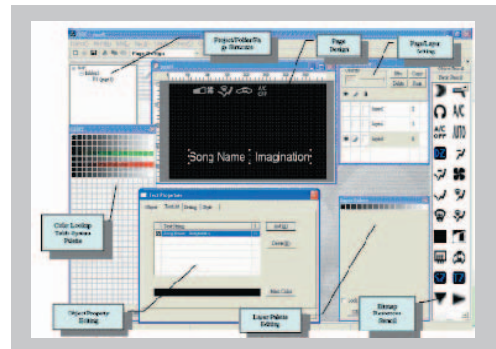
Project Folder/File & Structure

Page Design

Page/Layer Setting

Song Name Imagination

A/C OFF

AUTO

Color Lookup Table System Palette

Object Property Editing

Layer/Palette Editing

Bitmap Resource Board